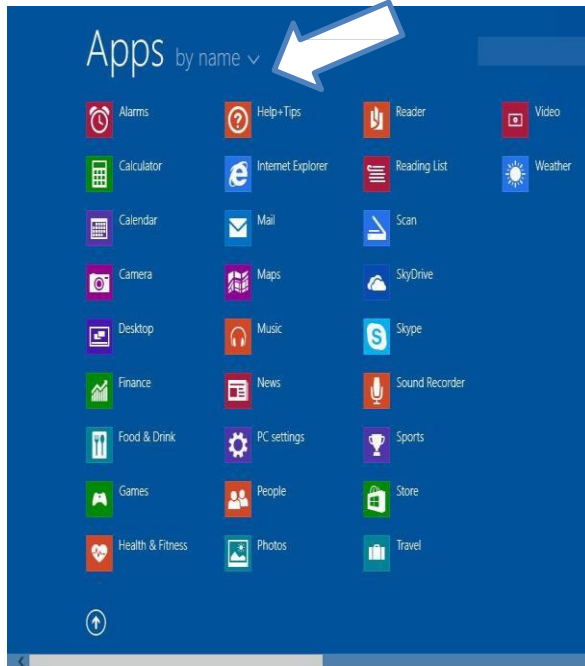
Apps by name

Alarms
Calculator
Calendar
Camera
Desktop
Finance
Food & Drink
Games
Health & Fitness

Help+Tips
Internet Explorer
Mail
Maps
Music
News
PC settings
People
Photos

Reader
Reading List
Scan
SkyDrive
Skype
Sound Recorder
Sports
Store
Travel

Video
Weather